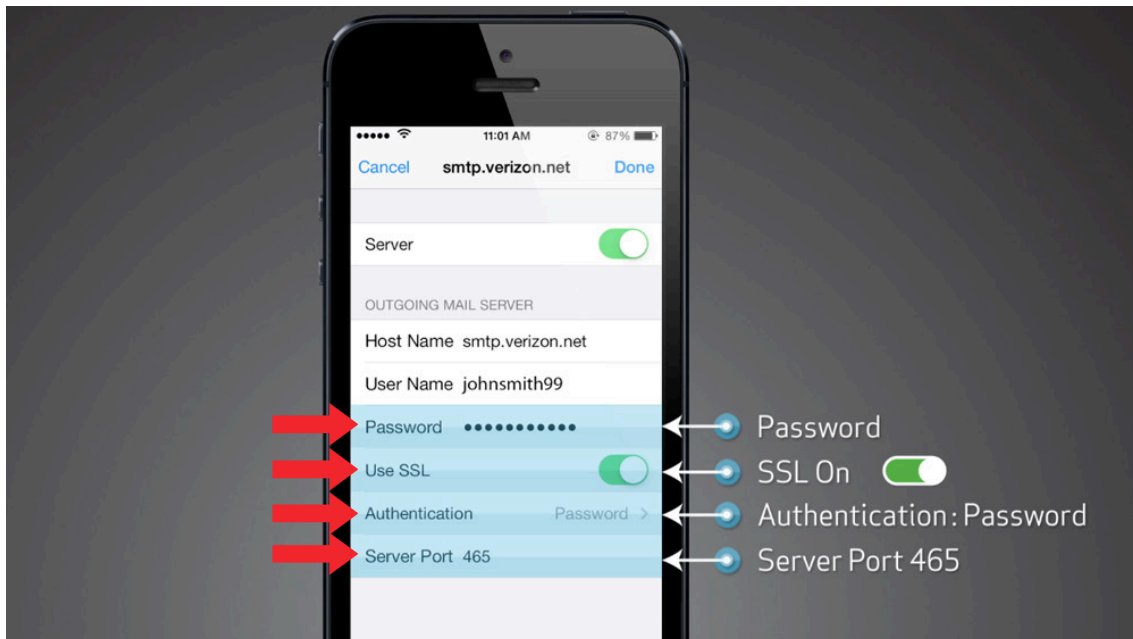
●●●●● 11:01 AM 87%

Cancel smtp.verizon.net Done

Server

OUTGOING MAIL SERVER

Host Name smtp.verizon.net

User Name johnsmith99

Password ●●●●●●●●●●●

Use SSL

Authentication Password >

Server Port 465

Password

SSL On

Authentication: Password

Server Port 465